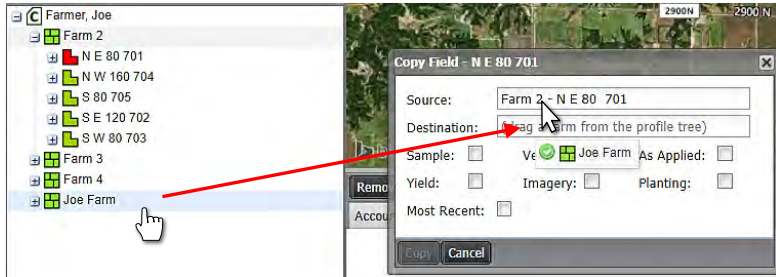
C Farmer, Joe
Farm 2
N E 80 701
N W 160 704
S 80 705
S E 120 702
S W 80 703
Farm 3
Farm 4
Joe Farm

2900N
2900 N

Copy Field - N E 80 701
Source: Farm 2 - N E 80 701
Destination: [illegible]ag a farm from the profile tree)
Sample:
Ve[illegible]
Joe Farm
As Applied:
Yield:
Imagery:
Planting:
Most Recent:
Copy
Cancel

Remo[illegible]
Accou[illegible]